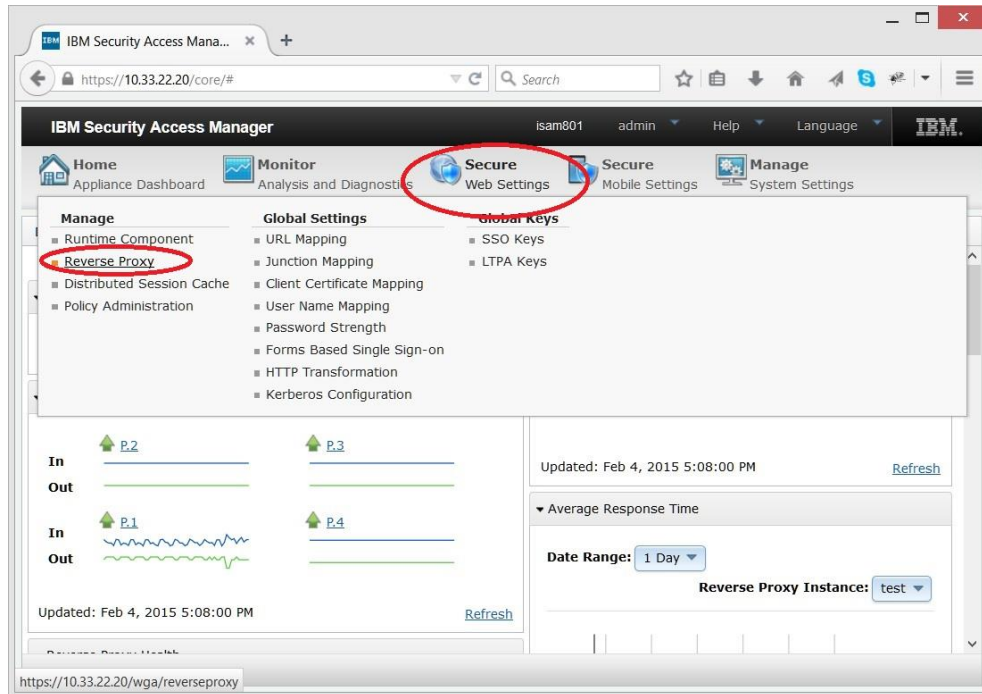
IBM Security Access Mana... ×
+
https://10.33.22.20/core/#
Search
IBM Security Access Manager
isam801
admin
Help
Language
IBM.
Home
Appliance Dashboard
Monitor
Analysis and Diagnostics
Secure
Web Settings
Secure
Mobile Settings
Manage
System Settings
Manage
Runtime Component
Reverse Proxy
Distributed Session Cache
Policy Administration
Global Settings
URL Mapping
Junction Mapping
Client Certificate Mapping
User Name Mapping
Password Strength
Forms Based Single Sign-on
HTTP Transformation
Kerberos Configuration
Global Keys
SSO Keys
LTPA Keys
P.2
P.3
In
Out
P.1
P.4
In
Out
Updated: Feb 4, 2015 5:08:00 PM
Refresh
Updated: Feb 4, 2015 5:08:00 PM
Refresh
Average Response Time
Date Range: 1 Day
Reverse Proxy Instance: test
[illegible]
https://10.33.22.20/wga/reverseproxy